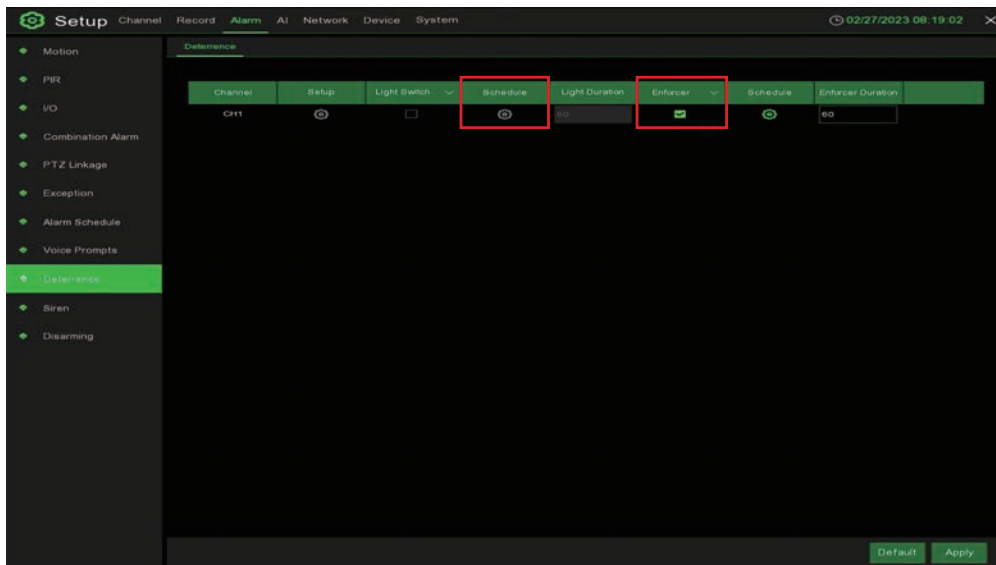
Setup Channel Record Alarm AI Network Device System

02/27/2023 08:19:02

Motion
PIR
I/O
Combination Alarm
PTZ Linkage
Exception
Alarm Schedule
Voice Prompts
Deterrence
Siren
Disarming

Deterrence

| Channel | Setup | Light Switch | Schedule | Light Duration | Enforcer | Schedule | Enforcer Duration |
|---|---|---|---|---|---|---|---|
| CH1 | | | | 60 | | | 60 |

Default Apply